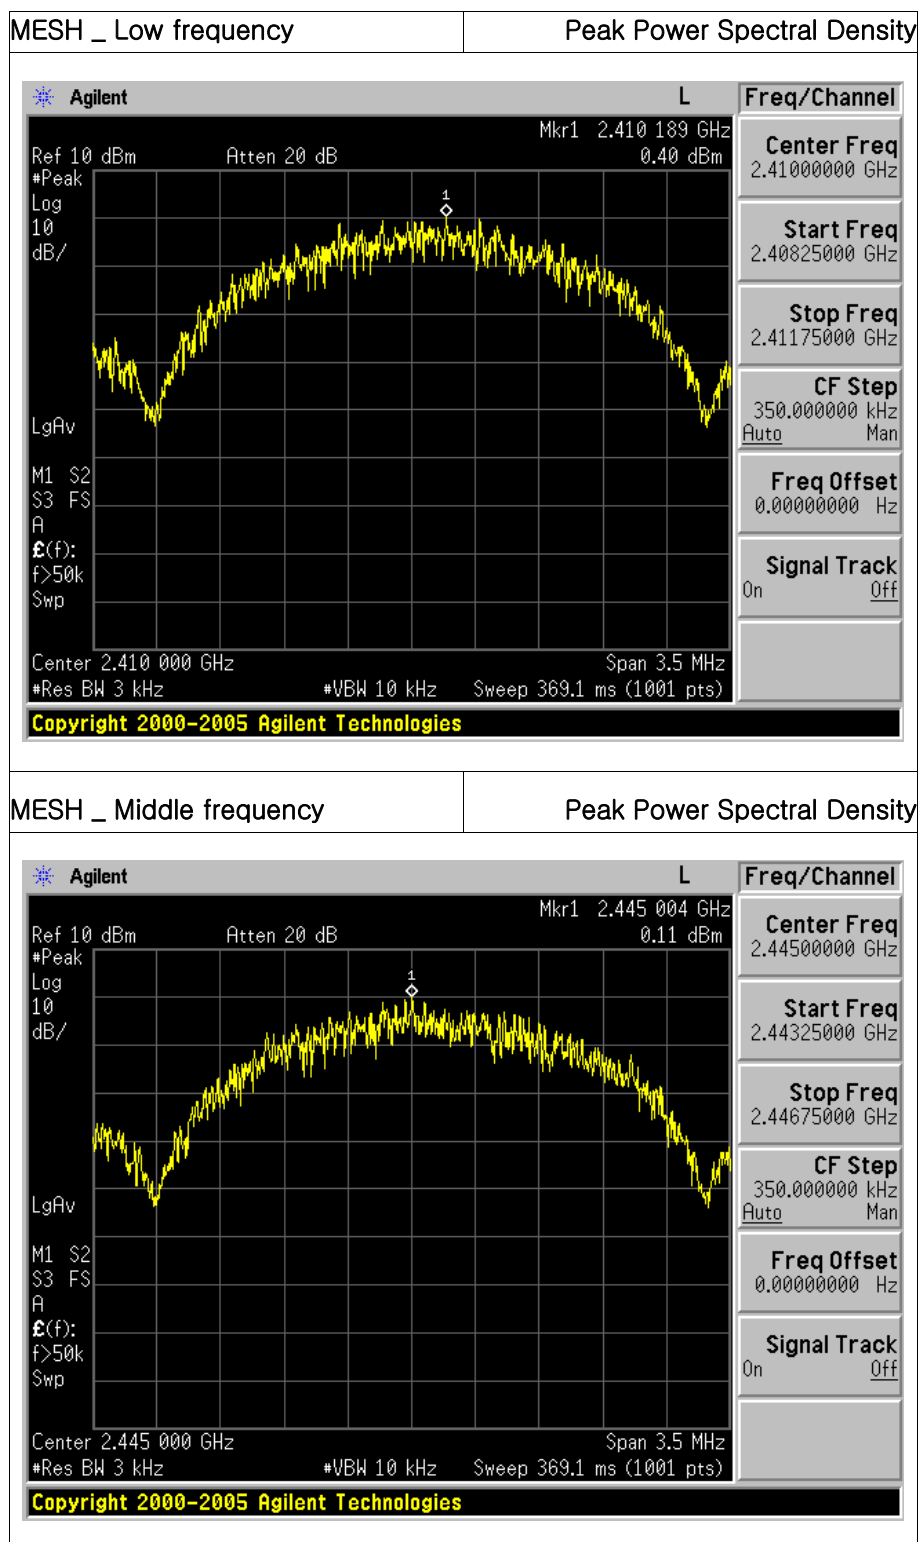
| MESH _ Low frequency | Peak Power Spectral Density |
|---|---|

Agilent L Freq/Channel

Mkr1 2.410 189 GHz
Ref 10 dBm Atten 20 dB 0.40 dBm
#Peak
Log
10
dB/

1

LgAv

M1 S2
S3 FS
A
£(f):
f>50k
Swp

Center 2.410 000 GHz Span 3.5 MHz
#Res BW 3 kHz #VBW 10 kHz Sweep 369.1 ms (1001 pts)

Center Freq
2.41000000 GHz

Start Freq
2.40825000 GHz

Stop Freq
2.41175000 GHz

CF Step
350.000000 kHz
Auto Man

Freq Offset
0.00000000 Hz

Signal Track
On Off

Copyright 2000-2005 Agilent Technologies

| MESH _ Middle frequency | Peak Power Spectral Density |
|---|---|

Agilent L Freq/Channel

Mkr1 2.445 004 GHz
Ref 10 dBm Atten 20 dB 0.11 dBm
#Peak
Log
10
dB/

1

LgAv

M1 S2
S3 FS
A
£(f):
f>50k
Swp

Center 2.445 000 GHz Span 3.5 MHz
#Res BW 3 kHz #VBW 10 kHz Sweep 369.1 ms (1001 pts)

Center Freq
2.44500000 GHz

Start Freq
2.44325000 GHz

Stop Freq
2.44675000 GHz

CF Step
350.000000 kHz
Auto Man

Freq Offset
0.00000000 Hz

Signal Track
On Off

Copyright 2000-2005 Agilent Technologies